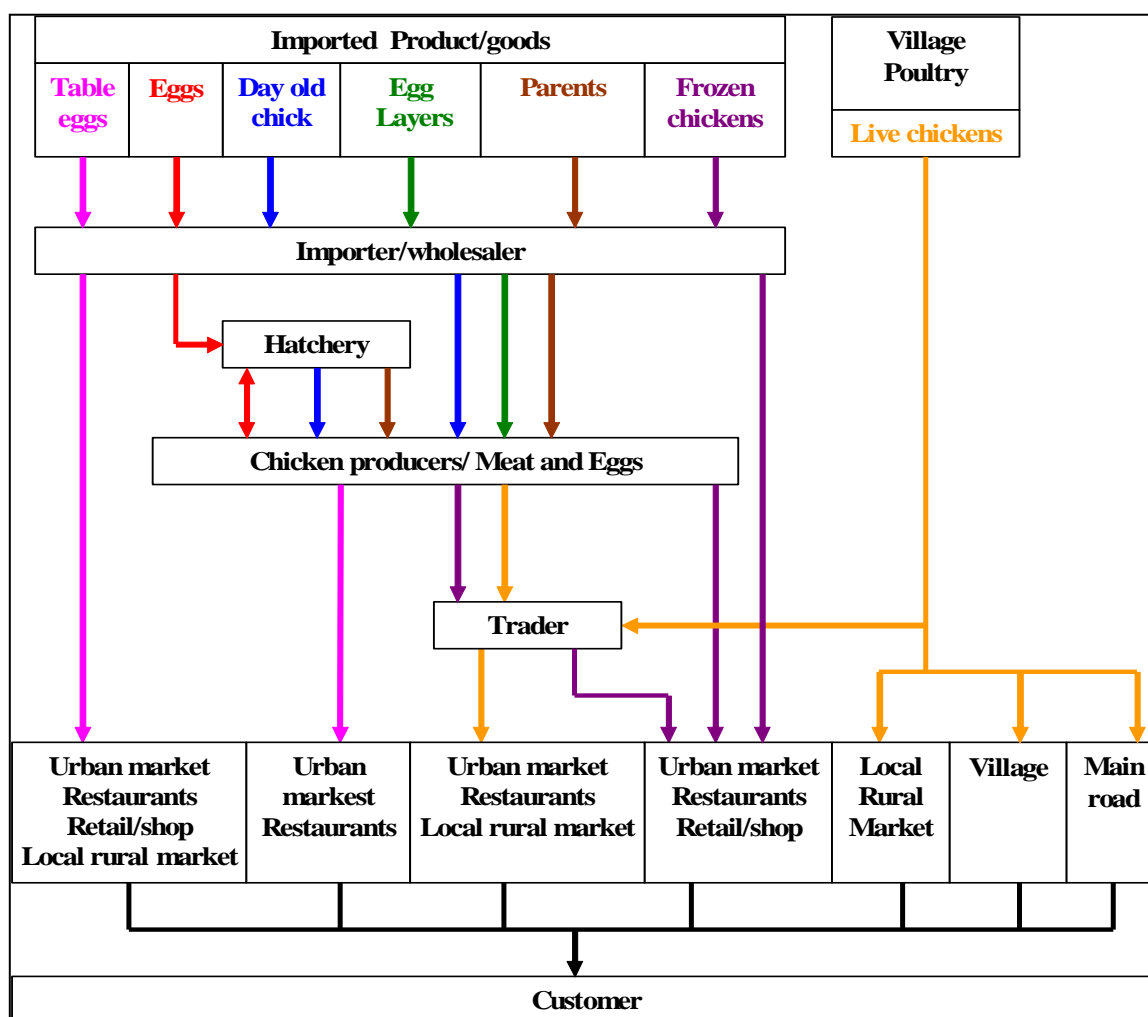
Imported Product/goods

Table eggs

Eggs

Day old chick

Egg Layers

Parents

Frozen chickens

Village Poultry

Live chickens

Importer/wholesaler

Hatchery

Chicken producers/ Meat and Eggs

Trader

| Urban market Restaurants Retail/shop Local rural market | Urban markest Restaurants | Urban market Restaurants Local rural market | Urban market Restaurants Retail/shop | Local Rural Market | Village | Main road |
|---|---|---|---|---|---|---|

Customer